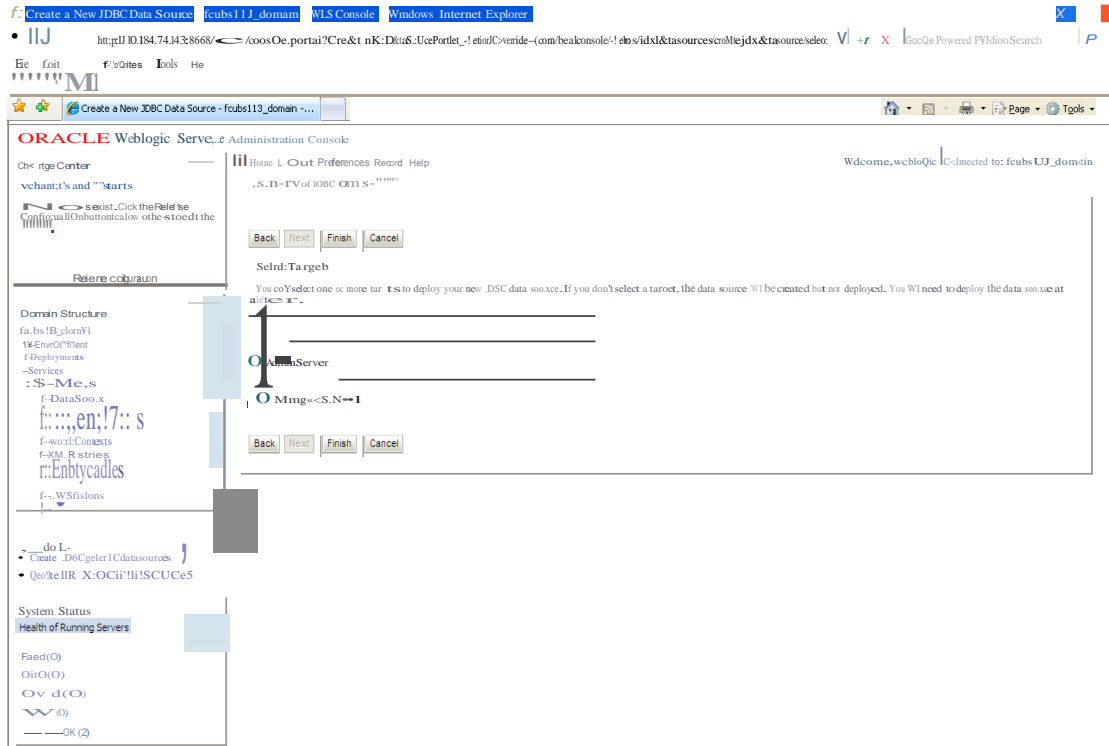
f: Create a New JDBC Data Source fcubs11J_domam WLS Console Wmdows Internet Explorer X

• IIJ htt;gtlJ l0.184.74.l43:8668/ /coosOe.portai?Cre&t nK:D&taS.:UcePortlet_-! etiorJC>veride~(com/bealconsole/-! etos/idxl&tasources/croMejdx&tasource/seleo: V| +t X GocQe Powered P¥JdiooSearch P

Eie foit f'.'o'Qrites Iools He

Create a New JDBC Data Source - fcubs113_domain -...

Page Tools

ORACLE Weblogic Serve,..e Administration Console

Ch< rtge Center

vchant;t's and ""starts

N o sexist. Cick the Rele'se Confio:uallOnbuttontcalow othe-stoedt the

Reiene cofguraun

Domain Structure

fa.bs!B_clorn¥1
1¥-EnvrOl"fl'ent
f-Deployments
–Services
:$-Me,s
f-DataSoo.x
f::::,,en;!7:: s
f--wo:rl:Contexts
f--XM. R stries
r::Enbtycadles
f--.WSfislons

-__do L-
• Create .D6Cgeler1Cdatasources
• Qeo!!tellR X:OCii'!li!SCUCe5

System Status
Health of Running Servers

Faed(O)
OitO(O)
Ov d(O)
W (0)
—— ——OK (2)

lil Hotne L Out Preferences Record Help

Wdcome,wcbloQic Cc<lmected to: fcubsUJ_dom<in

,s.n-rv of lOBC om s-"""

Back Next Finish Cancel

Selrd:Targeb

You coYselect one oc more tar ts to deploy your new .DSC data soo.xce. If you don't select a taroet, the data source WI be created but not deployed. You WI need to deploy the data soo.xce at a/ter.

O AdminServer

O Mmg«<S.N••1

Back Next Finish Cancel